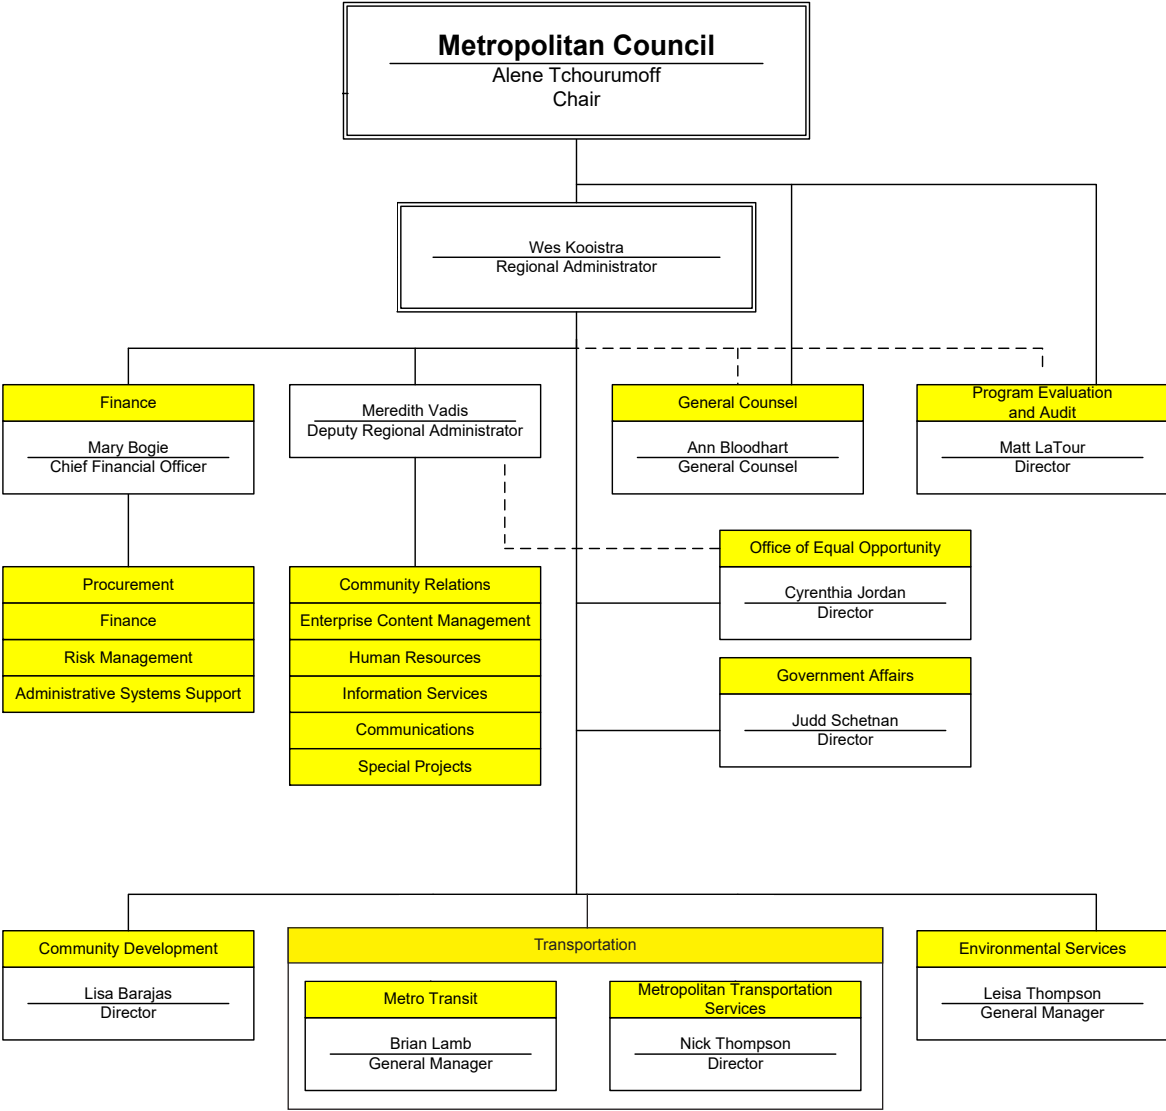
Metropolitan Council
Alene Tchourumoff
Chair

Wes Kooistra
Regional Administrator

Finance
Mary Bogie
Chief Financial Officer

Meredith Vadis
Deputy Regional Administrator

General Counsel
Ann Bloodhart
General Counsel

Program Evaluation and Audit
Matt LaTour
Director

Procurement
Finance
Risk Management
Administrative Systems Support

Community Relations
Enterprise Content Management
Human Resources
Information Services
Communications
Special Projects

Office of Equal Opportunity
Cyrenthia Jordan
Director

Government Affairs
Judd Schetnan
Director

Community Development
Lisa Barajas
Director

Transportation

Metro Transit
Brian Lamb
General Manager

Metropolitan Transportation Services
Nick Thompson
Director

Environmental Services
Leisa Thompson
General Manager